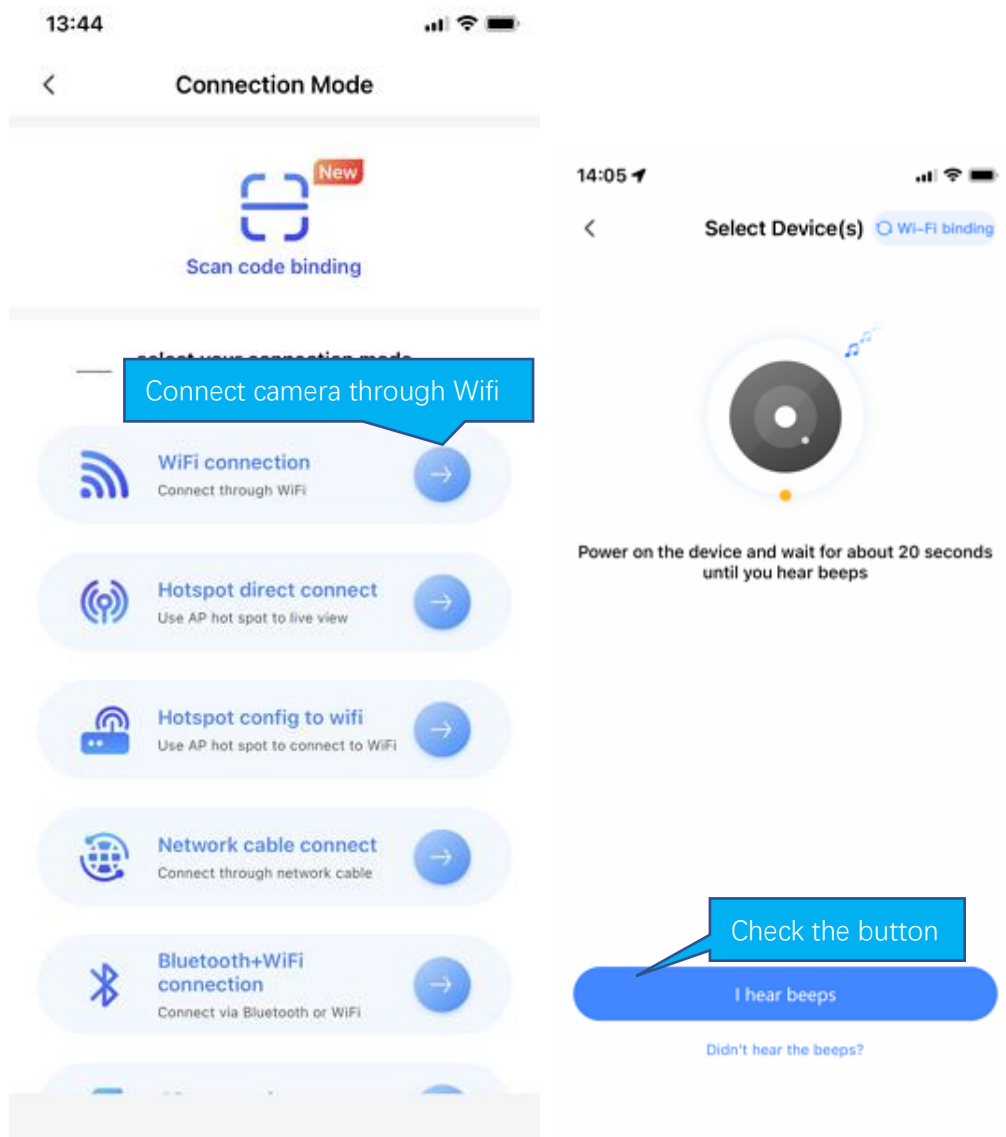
13:44

<

Connection Mode

New

Scan code binding

select your connection mode

Connect camera through Wifi

WiFi connection
Connect through WiFi

Hotspot direct connect
Use AP hot spot to live view

Hotspot config to wifi
Use AP hot spot to connect to WiFi

Network cable connect
Connect through network cable

Bluetooth+WiFi connection
Connect via Bluetooth or WiFi

14:05

<

Select Device(s)

Wi-Fi binding

Power on the device and wait for about 20 seconds until you hear beeps

Check the button

I hear beeps

Didn't hear the beeps?